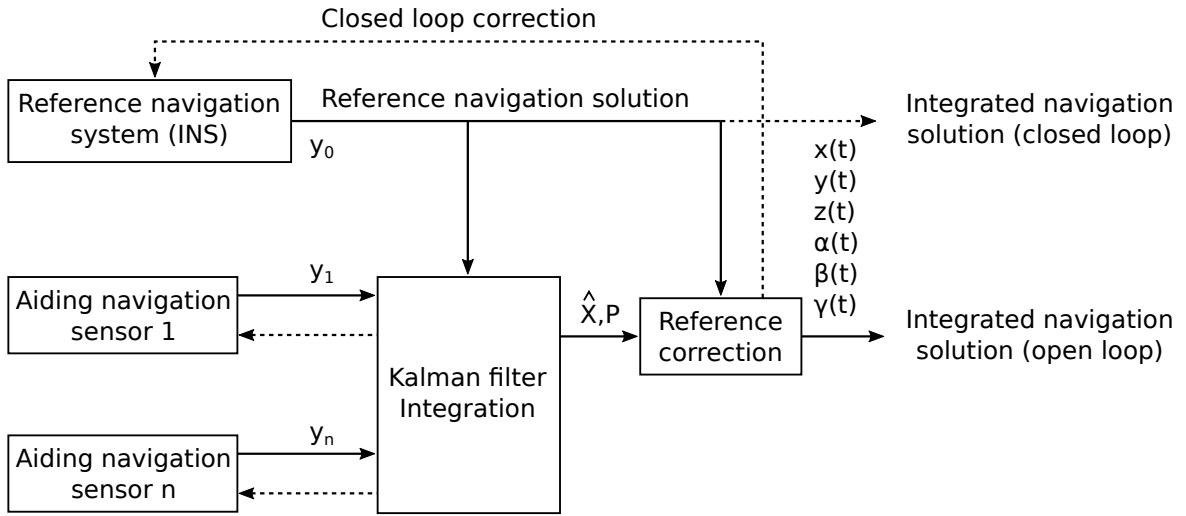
Closed loop correction

Reference navigation system (INS)

Reference navigation solution

$y_0$

Integrated navigation solution (closed loop)

x(t)
y(t)
z(t)
α(t)
β(t)
γ(t)

$y_1$

Aiding navigation sensor 1

$\hat{X}$,P

Reference correction

Integrated navigation solution (open loop)

Kalman filter Integration

$y_n$

Aiding navigation sensor n